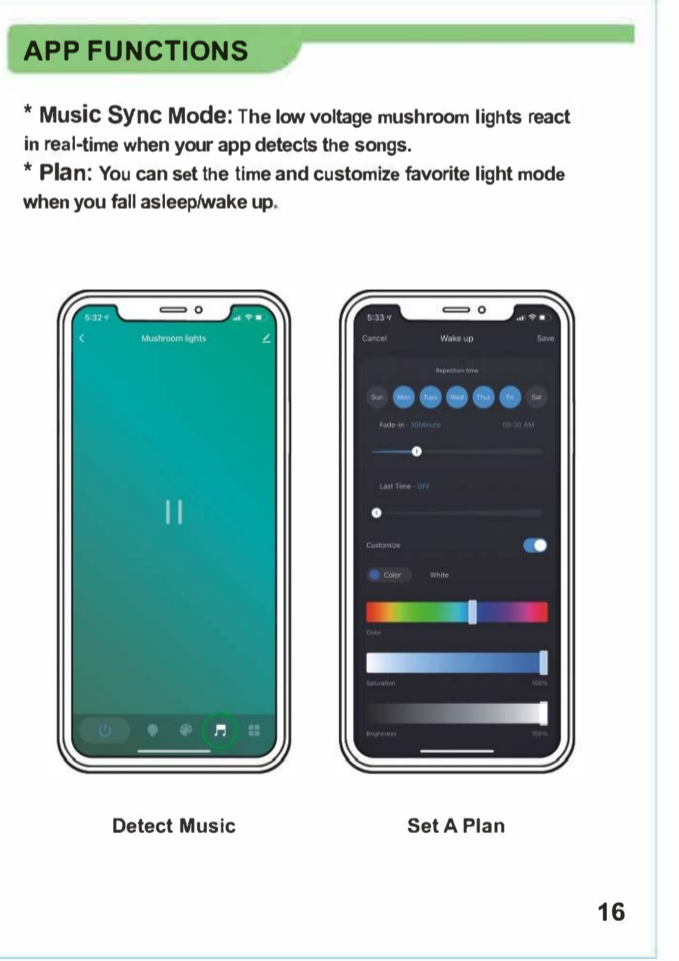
APP FUNCTIONS

* Music Sync Mode: The low voltage mushroom lights react in real-time when your app detects the songs.
* Plan: You can set the time and customize favorite light mode when you fall asleep/wake up.

5:32
Mushroom lights

5:33
Cancel
Wake up
Save
Repetition time
Sun
Mon
Tues
Wed
Thur
Fri
Sat
Fade-in · 30Minute
06:30 AM
Last Time · OFF
Customize
Color
White
Color
Saturation
100%
Brightness
100%

Detect Music

Set A Plan

16